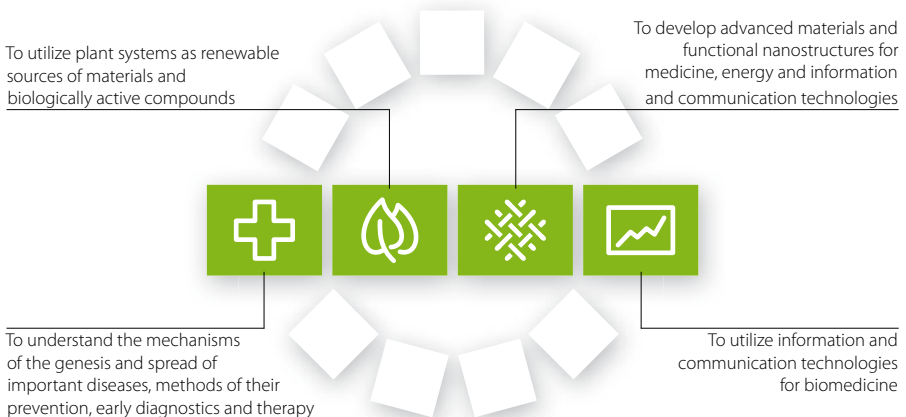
To utilize plant systems as renewable sources of materials and biologically active compounds

To develop advanced materials and functional nanostructures for medicine, energy and information and communication technologies

To understand the mechanisms of the genesis and spread of important diseases, methods of their prevention, early diagnostics and therapy

To utilize information and communication technologies for biomedicine